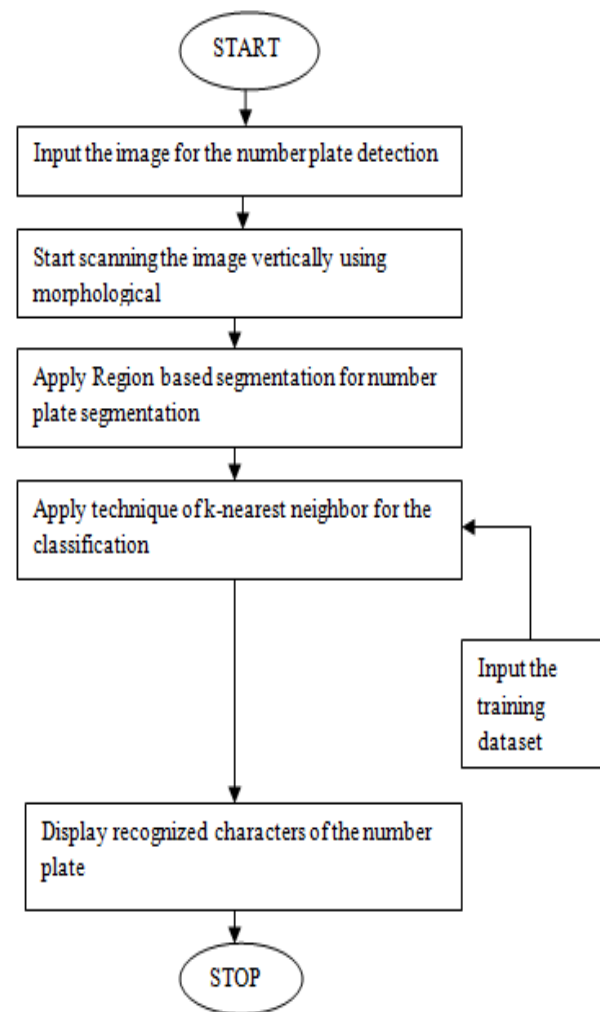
START

Input the image for the number plate detection

Start scanning the image vertically using morphological

Apply Region based segmentation for number plate segmentation

Apply technique of k-nearest neighbor for the classification

Input the training dataset

Display recognized characters of the number plate

STOP